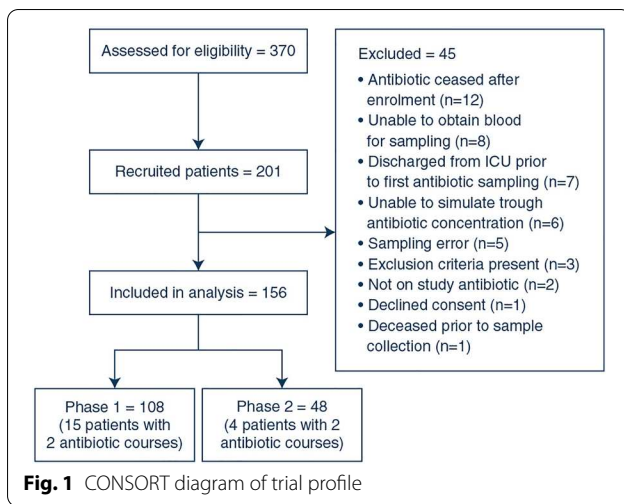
Assessed for eligibility = 370

Recruited patients = 201

Included in analysis = 156

Phase 1 = 108
(15 patients with 2 antibiotic courses)

Phase 2 = 48
(4 patients with 2 antibiotic courses)

Excluded = 45
• Antibiotic ceased after enrolment (n=12)
• Unable to obtain blood for sampling (n=8)
• Discharged from ICU prior to first antibiotic sampling (n=7)
• Unable to simulate trough antibiotic concentration (n=6)
• Sampling error (n=5)
• Exclusion criteria present (n=3)
• Not on study antibiotic (n=2)
• Declined consent (n=1)
• Deceased prior to sample collection (n=1)

**Fig. 1** CONSORT diagram of trial profile